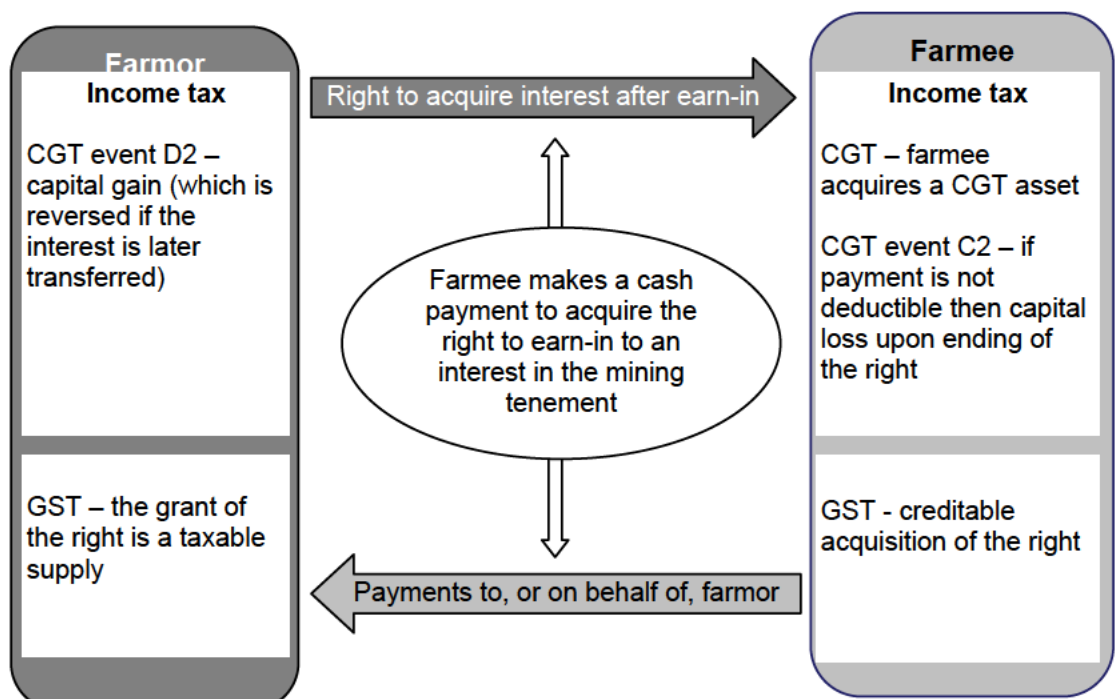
Farmor

Income tax

CGT event D2 – capital gain (which is reversed if the interest is later transferred)

GST – the grant of the right is a taxable supply

Right to acquire interest after earn-in

Farmee makes a cash payment to acquire the right to earn-in to an interest in the mining tenement

Payments to, or on behalf of, farmor

Farmee

Income tax

CGT – farmee acquires a CGT asset

CGT event C2 – if payment is not deductible then capital loss upon ending of the right

GST - creditable acquisition of the right